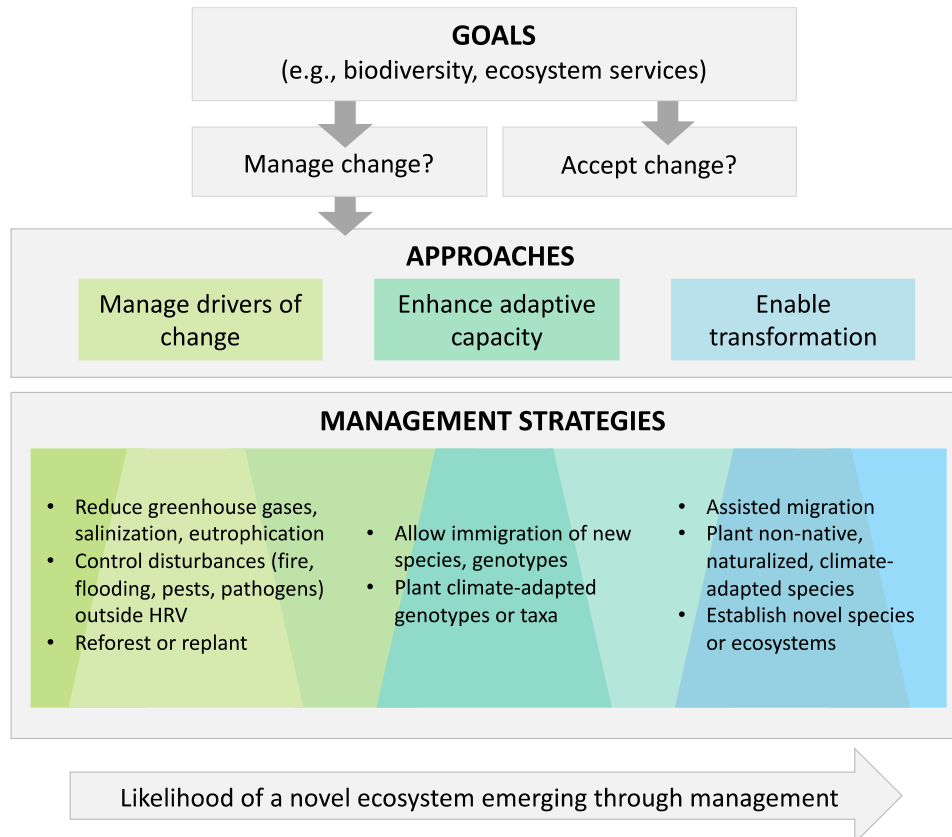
GOALS
(e.g., biodiversity, ecosystem services)

Manage change?

Accept change?

APPROACHES

Manage drivers of change

Enhance adaptive capacity

Enable transformation

MANAGEMENT STRATEGIES

• Reduce greenhouse gases, salinization, eutrophication
• Control disturbances (fire, flooding, pests, pathogens) outside HRV
• Reforest or replant

• Allow immigration of new species, genotypes
• Plant climate-adapted genotypes or taxa

• Assisted migration
• Plant non-native, naturalized, climate-adapted species
• Establish novel species or ecosystems

Likelihood of a novel ecosystem emerging through management